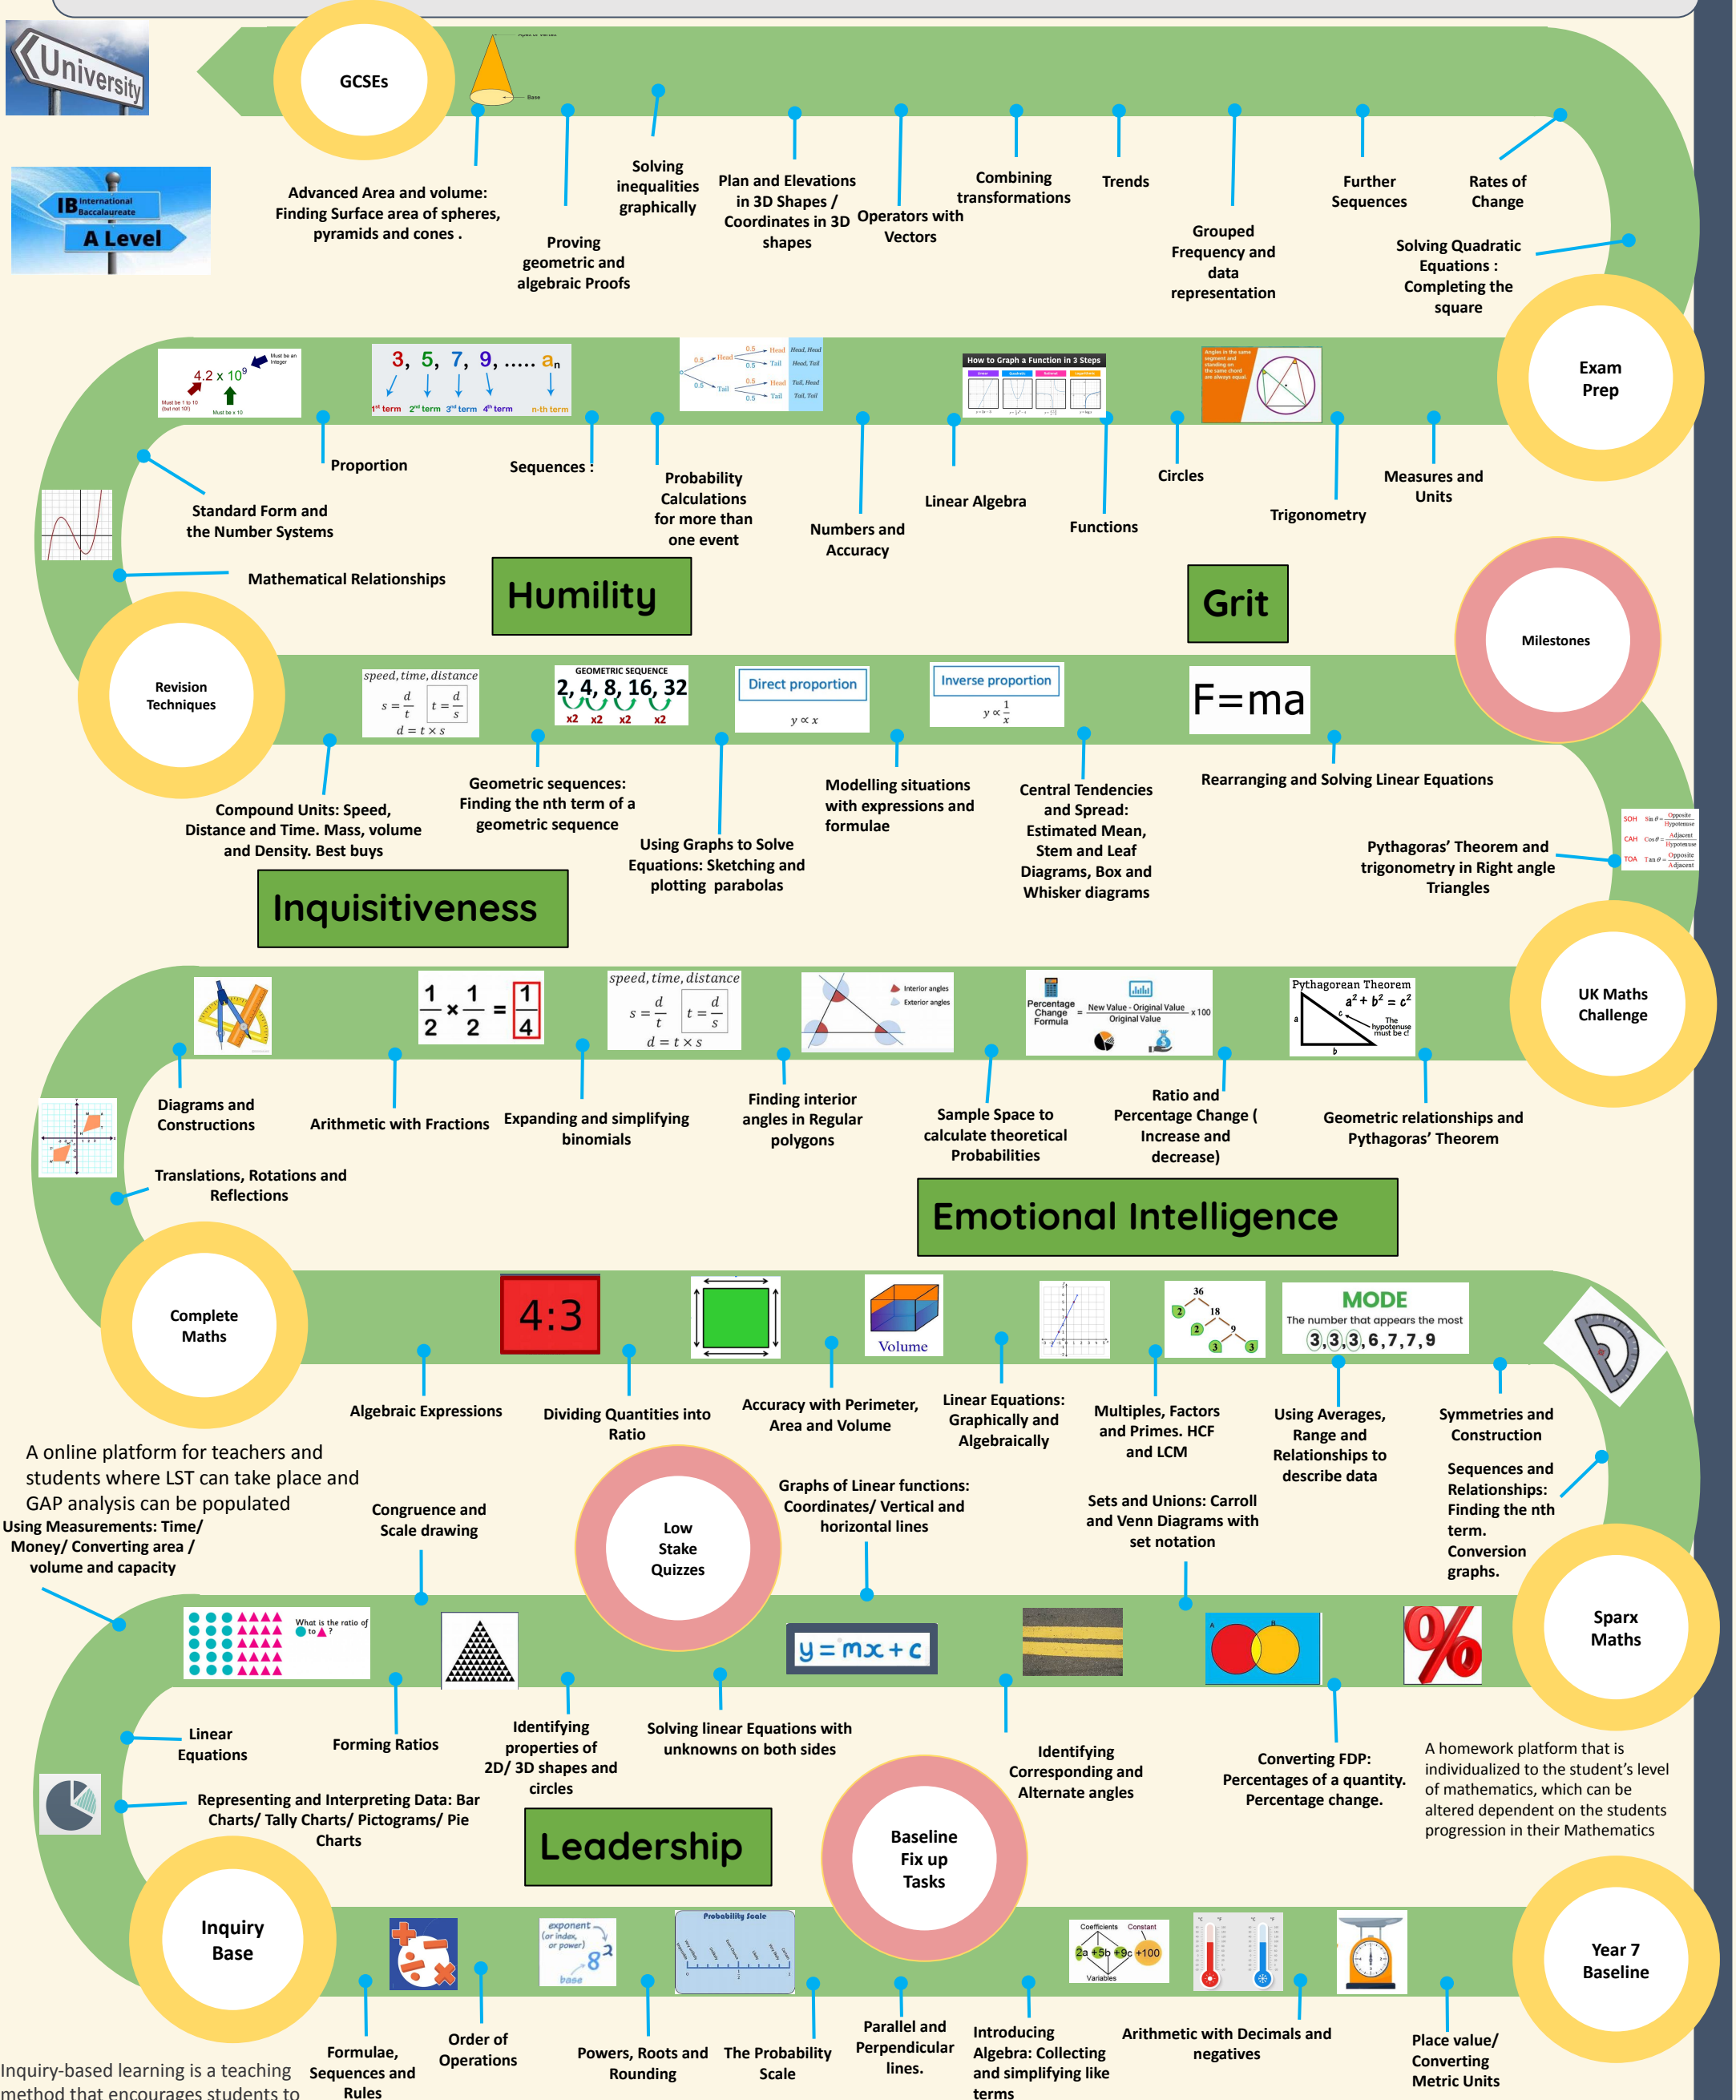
University

IB International Baccalaureate

A Level

GCSEs

Advanced Area and volume: Finding Surface area of spheres, pyramids and cones .

Proving geometric and algebraic Proofs

Solving inequalities graphically

Plan and Elevations in 3D Shapes / Coordinates in 3D shapes

Operators with Vectors

Combining transformations

Trends

Grouped Frequency and data representation

Further Sequences

Rates of Change

Solving Quadratic Equations : Completing the square

Exam Prep

$4.2 \times 10^9$

3, 5, 7, 9, ..... $a_n$

1st term 2nd term 3rd term 4th term n-th term

How to Graph a Function in 3 Steps

Proportion

Sequences :

Standard Form and the Number Systems

Probability Calculations for more than one event

Numbers and Accuracy

Linear Algebra

Functions

Circles

Trigonometry

Measures and Units

Mathematical Relationships

Humility

Grit

Milestones

Revision Techniques

speed, time, distance

$s = \frac{d}{t}$ $t = \frac{d}{s}$ $d = t \times s$

GEOMETRIC SEQUENCE

2, 4, 8, 16, 32

x2 x2 x2 x2

Direct proportion

$y \propto x$

Inverse proportion

$y \propto \frac{1}{x}$

F=ma

Compound Units: Speed, Distance and Time. Mass, volume and Density. Best buys

Geometric sequences: Finding the nth term of a geometric sequence

Using Graphs to Solve Equations: Sketching and plotting parabolas

Modelling situations with expressions and formulae

Central Tendencies and Spread: Estimated Mean, Stem and Leaf Diagrams, Box and Whisker diagrams

Rearranging and Solving Linear Equations

Pythagoras' Theorem and trigonometry in Right angle Triangles

Inquisitiveness

UK Maths Challenge

$\frac{1}{2} \times \frac{1}{2} = \frac{1}{4}$

speed, time, distance

$s = \frac{d}{t}$ $t = \frac{d}{s}$ $d = t \times s$

Interior angles

Exterior angles

Percentage Change Formula = $\frac{\text{New Value - Original Value}}{\text{Original Value}} \times 100$

Pythagorean Theorem

$a^2 + b^2 = c^2$

The hypotenuse must be c!

Diagrams and Constructions

Arithmetic with Fractions

Expanding and simplifying binomials

Finding interior angles in Regular polygons

Sample Space to calculate theoretical Probabilities

Ratio and Percentage Change ( Increase and decrease)

Geometric relationships and Pythagoras' Theorem

Translations, Rotations and Reflections

Emotional Intelligence

Complete Maths

4:3

Volume

MODE

The number that appears the most

3,3,3,6,7,7,9

Algebraic Expressions

Dividing Quantities into Ratio

Accuracy with Perimeter, Area and Volume

Linear Equations: Graphically and Algebraically

Multiples, Factors and Primes. HCF and LCM

Using Averages, Range and Relationships to describe data

Symmetries and Construction

A online platform for teachers and students where LST can take place and GAP analysis can be populated

Low Stake Quizzes

Graphs of Linear functions: Coordinates/ Vertical and horizontal lines

Sets and Unions: Carroll and Venn Diagrams with set notation

Sequences and Relationships: Finding the nth term. Conversion graphs.

Using Measurements: Time/ Money/ Converting area / volume and capacity

Congruence and Scale drawing

What is the ratio of ● to ▲ ?

$y = mx + c$

Sparx Maths

Linear Equations

Forming Ratios

Identifying properties of 2D/ 3D shapes and circles

Solving linear Equations with unknowns on both sides

Identifying Corresponding and Alternate angles

Converting FDP: Percentages of a quantity. Percentage change.

A homework platform that is individualized to the student's level of mathematics, which can be altered dependent on the students progression in their Mathematics

Representing and Interpreting Data: Bar Charts/ Tally Charts/ Pictograms/ Pie Charts

Leadership

Baseline Fix up Tasks

Inquiry Base

exponent (or index, or power) base

Probability Scale

Coefficients Constant

2a +5b +9c +100

Variables

Year 7 Baseline

Formulae, Sequences and Rules

Order of Operations

Powers, Roots and Rounding

The Probability Scale

Parallel and Perpendicular lines.

Introducing Algebra: Collecting and simplifying like terms

Arithmetic with Decimals and negatives

Place value/ Converting Metric Units

Inquiry-based learning is a teaching method that encourages students to